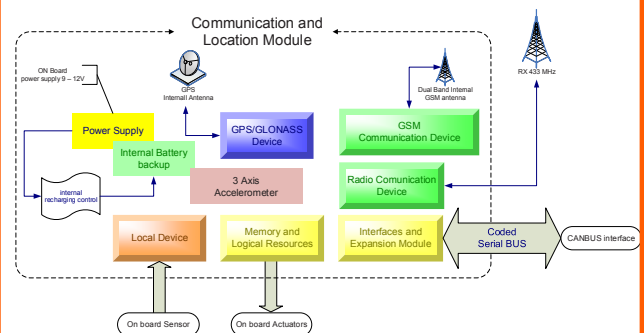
Communication and Location Module

ON Board power supply 9 – 12V

GPS Internal Antenna

Dual Band Internal GSM antenna

RX 433 MHz

Power Supply

GPS/GLONASS Device

GSM Communication Device

Internal Battery backup

internal recharging control

3 Axis Accelerometer

Radio Comunication Device

Local Device

Memory and Logical Resources

Interfaces and Expansion Module

Coded Serial BUS

CANBUS interface

On board Sensor

On board Actuators